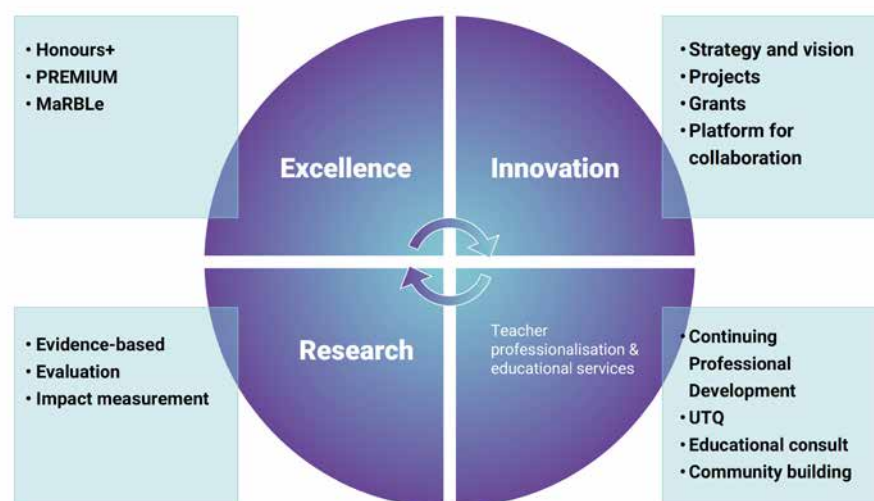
• Honours+
• PREMIUM
• MaRBLe

Excellence

Innovation

• Strategy and vision
• Projects
• Grants
• Platform for collaboration

• Evidence-based
• Evaluation
• Impact measurement

Research

Teacher professionalisation & educational services

• Continuing Professional Development
• UTQ
• Educational consult
• Community building